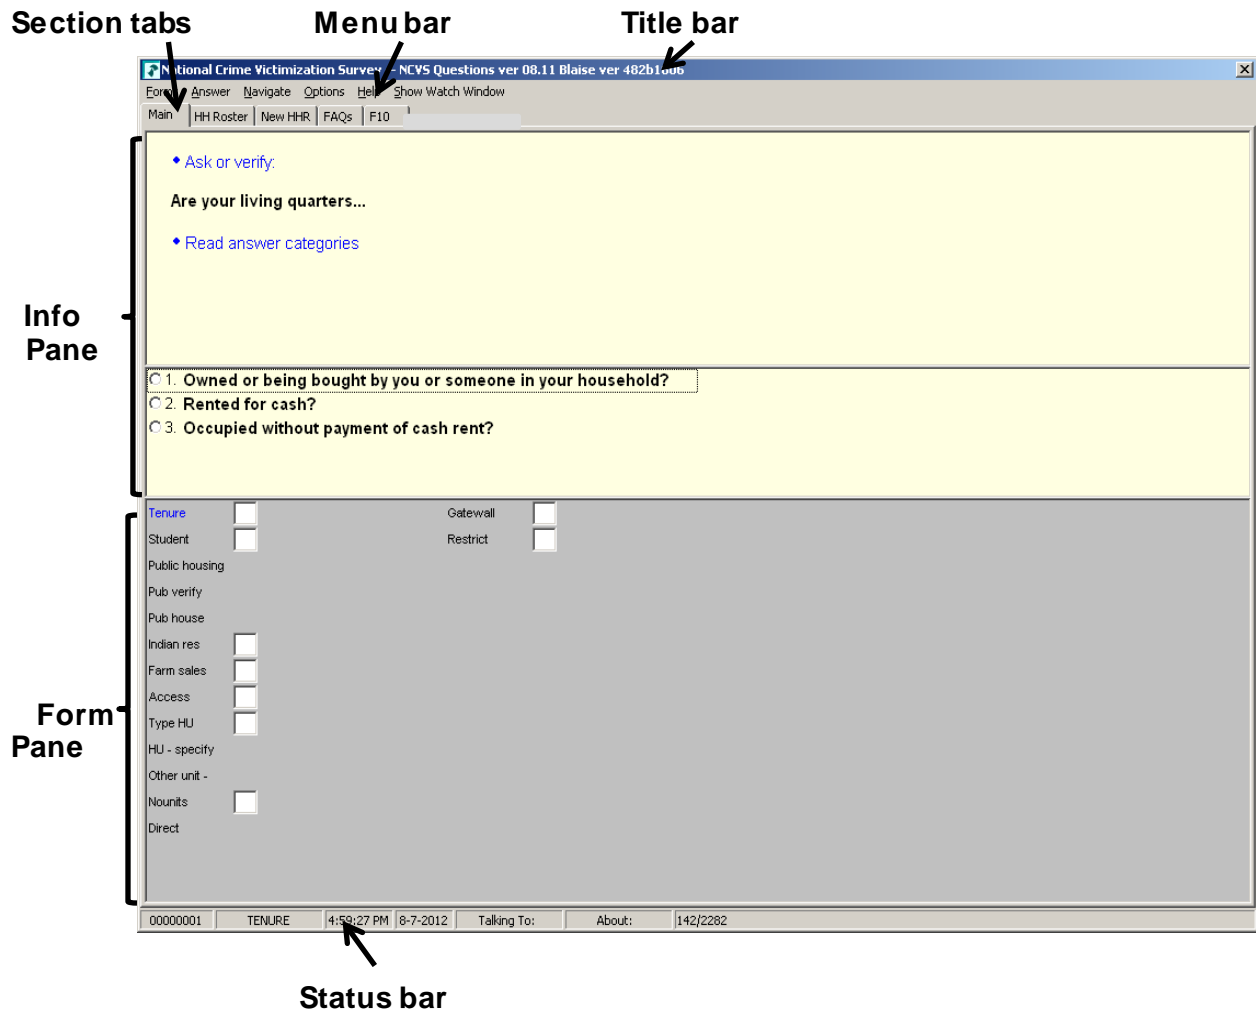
Section tabs
Menu bar
Title bar

N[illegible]tional Crime Victimization Survey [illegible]NCVS Questions ver 08.11 Blaise ver 482b1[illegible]

Fo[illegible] Answer Navigate Options He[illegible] Show Watch Window

Main | HH Roster | New HHR | FAQs | F10

Info Pane

◆ Ask or verify:

Are your living quarters...

◆ Read answer categories

1. Owned or being bought by you or someone in your household?
2. Rented for cash?
3. Occupied without payment of cash rent?

Form Pane

Tenure
Student
Public housing
Pub verify
Pub house
Indian res
Farm sales
Access
Type HU
HU - specify
Other unit -
Nounits
Direct

Gatewall
Restrict

| 00000001 | TENURE | 4:5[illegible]:27 PM | 8-7-2012 | Talking To: | About: | 142/2282 |

Status bar